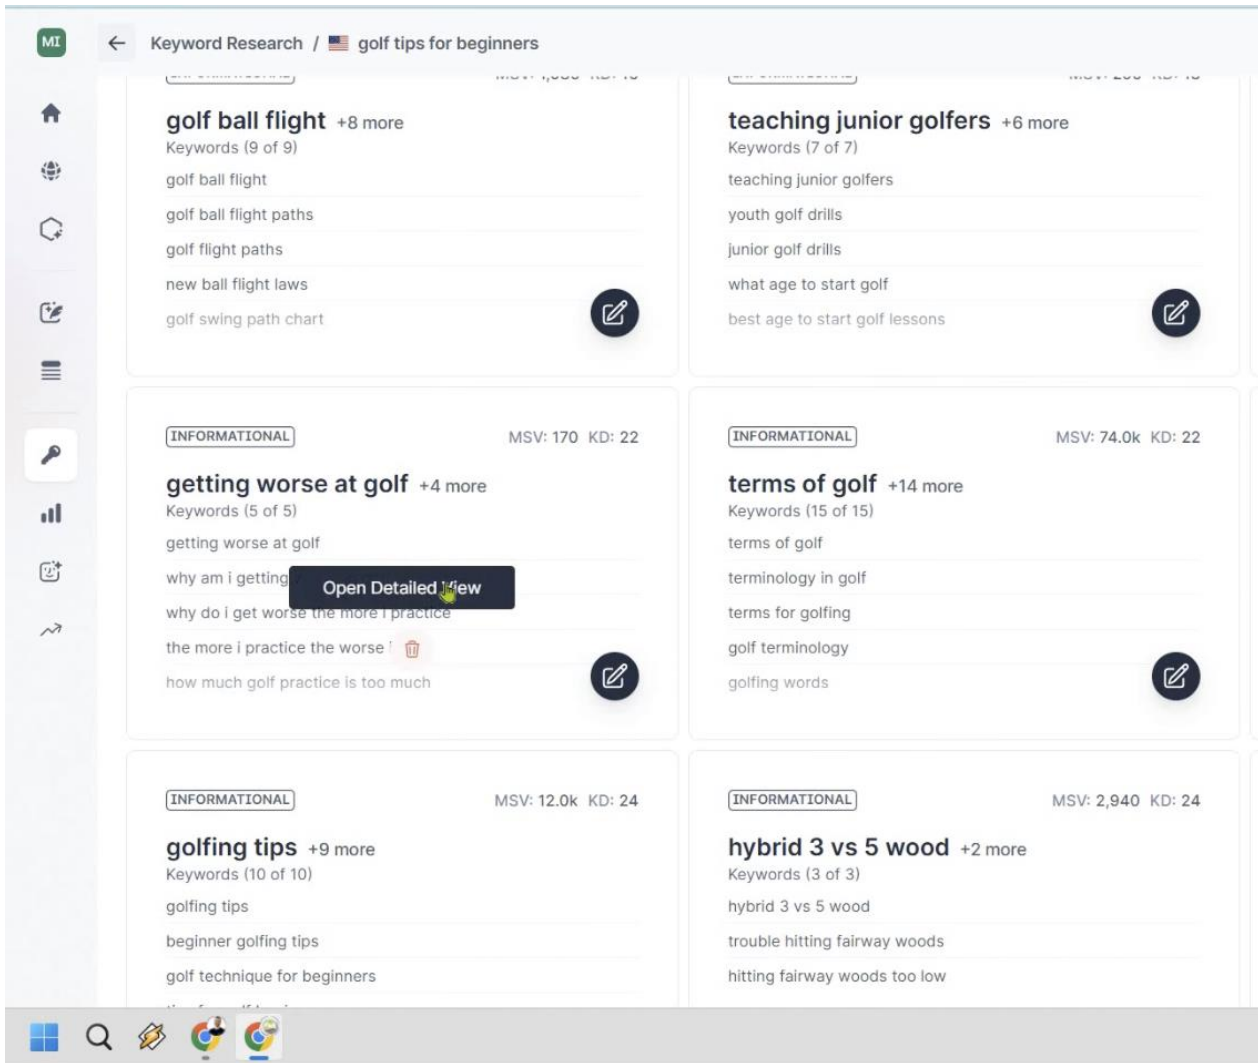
MI

Keyword Research / golf tips for beginners

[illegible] MSV: 1,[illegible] KD: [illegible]

golf ball flight +8 more
Keywords (9 of 9)
golf ball flight
golf ball flight paths
golf flight paths
new ball flight laws
golf swing path chart

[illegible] MSV: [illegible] KD: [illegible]

teaching junior golfers +6 more
Keywords (7 of 7)
teaching junior golfers
youth golf drills
junior golf drills
what age to start golf
best age to start golf lessons

INFORMATIONAL MSV: 170 KD: 22

getting worse at golf +4 more
Keywords (5 of 5)
getting worse at golf
why am i getting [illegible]
Open Detailed View
why do i get worse the more i practice
the more i practice the worse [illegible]
how much golf practice is too much

INFORMATIONAL MSV: 74.0k KD: 22

terms of golf +14 more
Keywords (15 of 15)
terms of golf
terminology in golf
terms for golfing
golf terminology
golfing words

INFORMATIONAL MSV: 12.0k KD: 24

golfing tips +9 more
Keywords (10 of 10)
golfing tips
beginner golfing tips
golf technique for beginners
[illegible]

INFORMATIONAL MSV: 2,940 KD: 24

hybrid 3 vs 5 wood +2 more
Keywords (3 of 3)
hybrid 3 vs 5 wood
trouble hitting fairway woods
hitting fairway woods too low